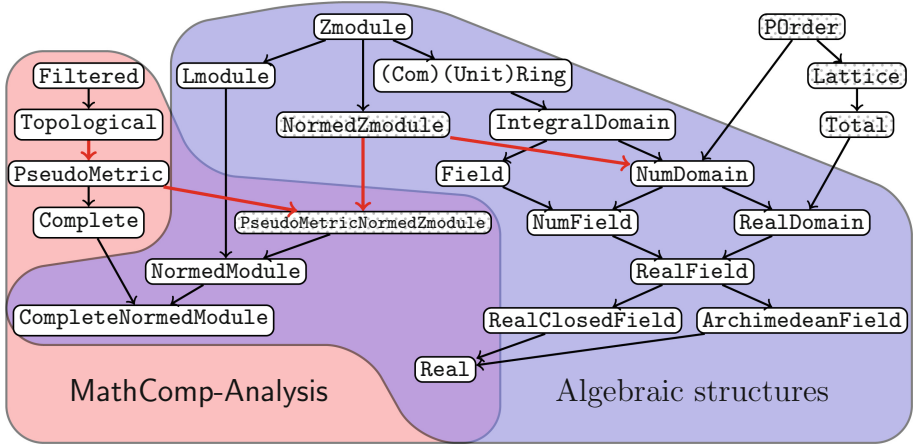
Zmodule
POrder
Filtered
Lmodule
(Com)(Unit)Ring
Lattice
Topological
NormedZmodule
IntegralDomain
Total
PseudoMetric
Field
NumDomain
Complete
PseudoMetricNormedZmodule
NumField
RealDomain
NormedModule
RealField
CompleteNormedModule
RealClosedField
ArchimedeanField
Real
MathComp-Analysis
Algebraic structures